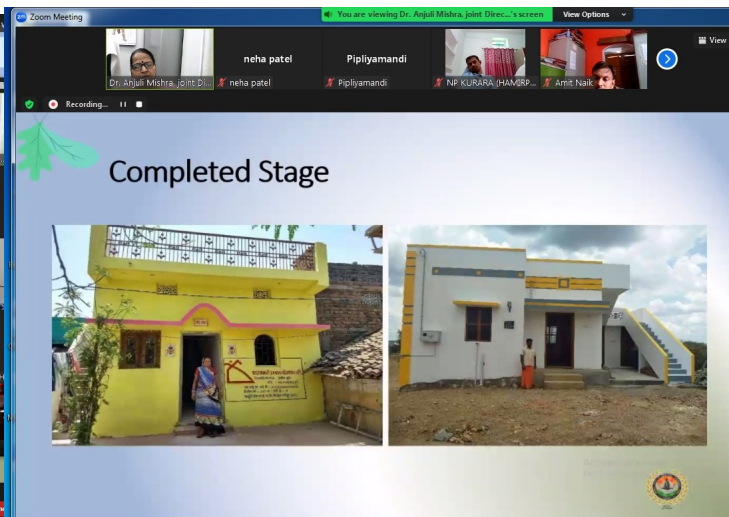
Zoom Meeting

You are viewing Dr. Anjuli Mishra, joint Direc...'s screen

View Options

Dr. Anjuli Mishra, joint Di...

neha patel

neha patel

Pipliyamandi

Pipliyamandi

NP KURARA (HAMIRP...

Amit Naik

View

Recording...

Completed Stage